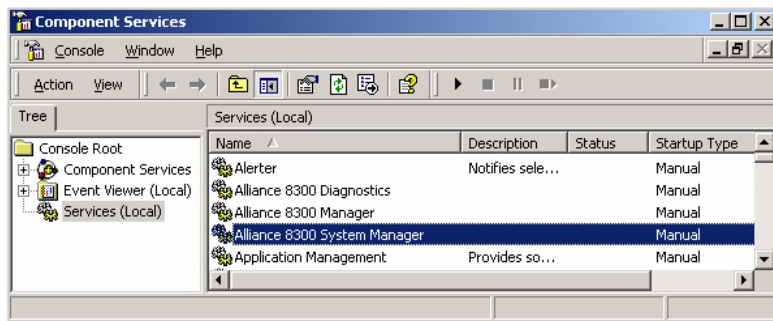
Component Services

Console Window Help

Action View

Tree

Console Root
Component Services
Event Viewer (Local)
Services (Local)

Services (Local)

| Name | Description | Status | Startup Type |
|---|---|---|---|
| Alerter | Notifies sele... | | Manual |
| Alliance 8300 Diagnostics | | | Manual |
| Alliance 8300 Manager | | | Manual |
| Alliance 8300 System Manager | | | Manual |
| Application Management | Provides so... | | Manual |